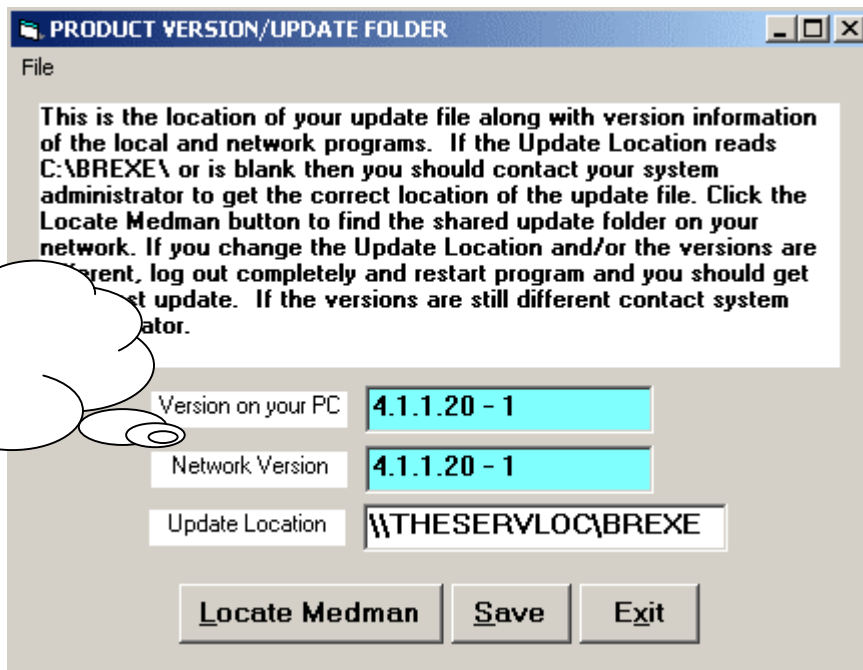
PRODUCT VERSION/UPDATE FOLDER

File

This is the location of your update file along with version information of the local and network programs. If the Update Location reads C:\BREXE\ or is blank then you should contact your system administrator to get the correct location of the update file. Click the Locate Medman button to find the shared update folder on your network. If you change the Update Location and/or the versions are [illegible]erent, log out completely and restart program and you should get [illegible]st update. If the versions are still different contact system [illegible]ator.

Version on your PC
4.1.1.20 - 1

Network Version
4.1.1.20 - 1

Update Location
\\THESERVLOC\BREXE

Locate Medman
Save
Exit